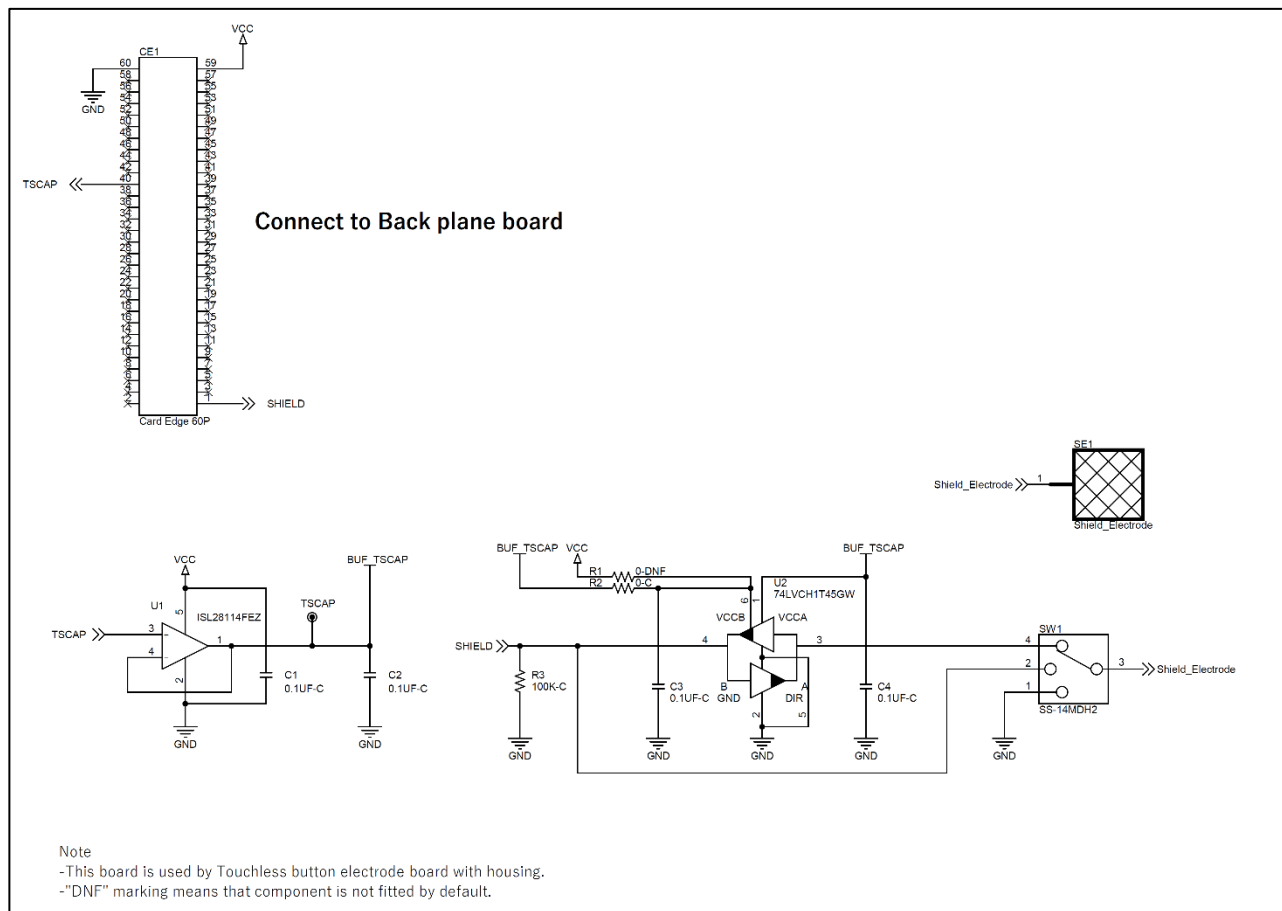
VCC
CE1
60 59
58 57
56 55
54 53
52 51
50 49
48 47
46 45
44 43
42 41
40 39
38 37
36 35
34 33
32 31
30 29
28 27
26 25
24 23
22 21
20 19
18 17
16 15
14 13
12 11
10 9
8 7
6 5
4 3
2 1
GND
TSCAP
SHIELD
Card Edge 60P

Connect to Back plane board

SE1
Shield_Electrode 1
Shield_Electrode

VCC
U1
ISL28114FEZ
TSCAP
3 4 5 2 1
C1 0.1UF-C
BUF_TSCAP
C2 0.1UF-C
GND
GND

BUF_TSCAP VCC
R1 0-DNF
R2 0-C
BUF_TSCAP
U2
74LVCH1T45GW
6 1
VCCB VCCA
SHIELD
4 3
R3 100K-C
C3 0.1UF-C
B GND
A DIR
2 5
C4 0.1UF-C
GND GND GND GND
SW1
4 2 1 3
Shield_Electrode
SS-14MDH2
GND

Note
-This board is used by Touchless button electrode board with housing.
-"DNF" marking means that component is not fitted by default.